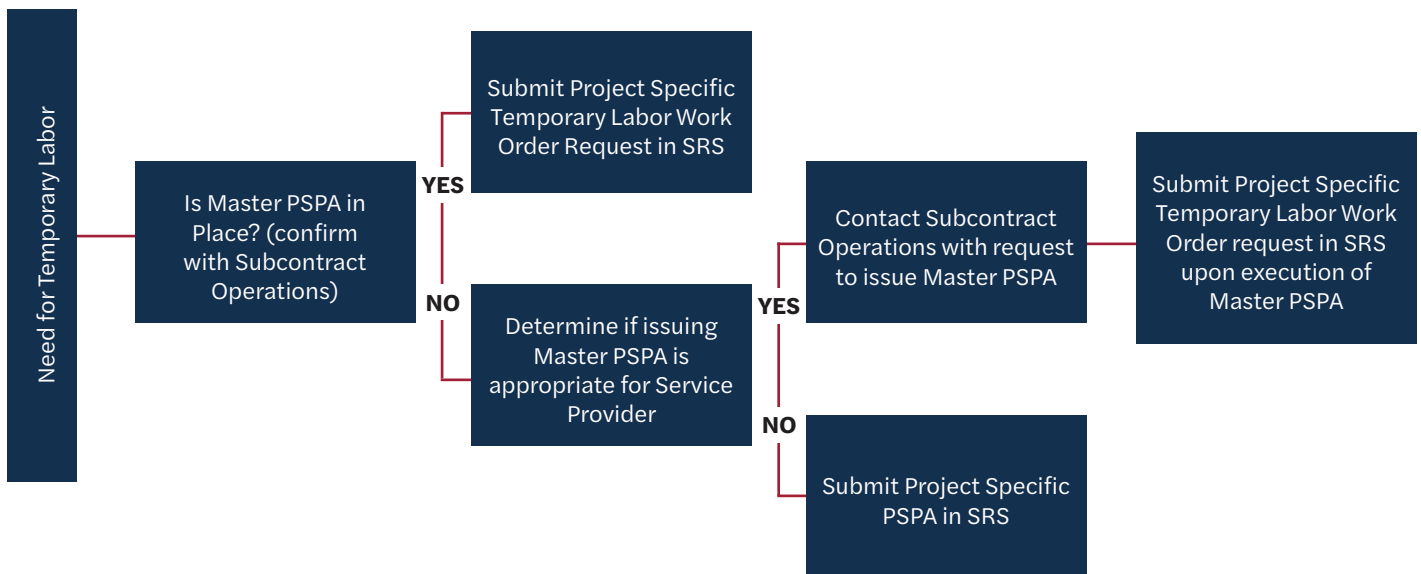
Need for Temporary Labor

Is Master PSPA in Place? (confirm with Subcontract Operations)

YES

Submit Project Specific Temporary Labor Work Order Request in SRS

NO

Determine if issuing Master PSPA is appropriate for Service Provider

YES

Contact Subcontract Operations with request to issue Master PSPA

Submit Project Specific Temporary Labor Work Order request in SRS upon execution of Master PSPA

NO

Submit Project Specific PSPA in SRS